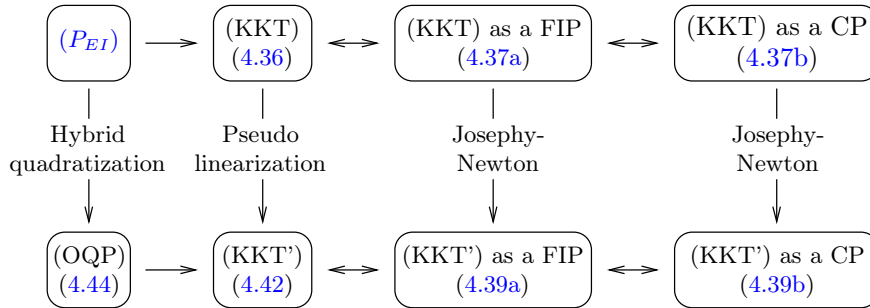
$(P_{EI})$

(KKT) (4.36)

(KKT) as a FIP (4.37a)

(KKT) as a CP (4.37b)

Hybrid quadratization

Pseudo linearization

Josephy-Newton

Josephy-Newton

(OQP) (4.44)

(KKT') (4.42)

(KKT') as a FIP (4.39a)

(KKT') as a CP (4.39b)